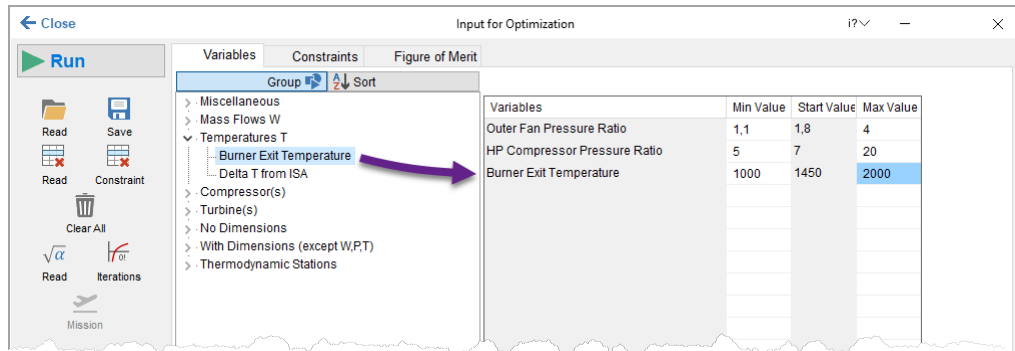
Close

Input for Optimization

i?

Run

Read Save

Read Constraint

Clear All

Read Iterations

Mission

Variables Constraints Figure of Merit

Group Sort

Miscellaneous
Mass Flows W
Temperatures T
Burner Exit Temperature
Delta T from ISA
Compressor(s)
Turbine(s)
No Dimensions
With Dimensions (except W,P,T)
Thermodynamic Stations

| Variables | Min Value | Start Value | Max Value |
|---|---|---|---|
| Outer Fan Pressure Ratio | 1,1 | 1,8 | 4 |
| HP Compressor Pressure Ratio | 5 | 7 | 20 |
| Burner Exit Temperature | 1000 | 1450 | 2000 |